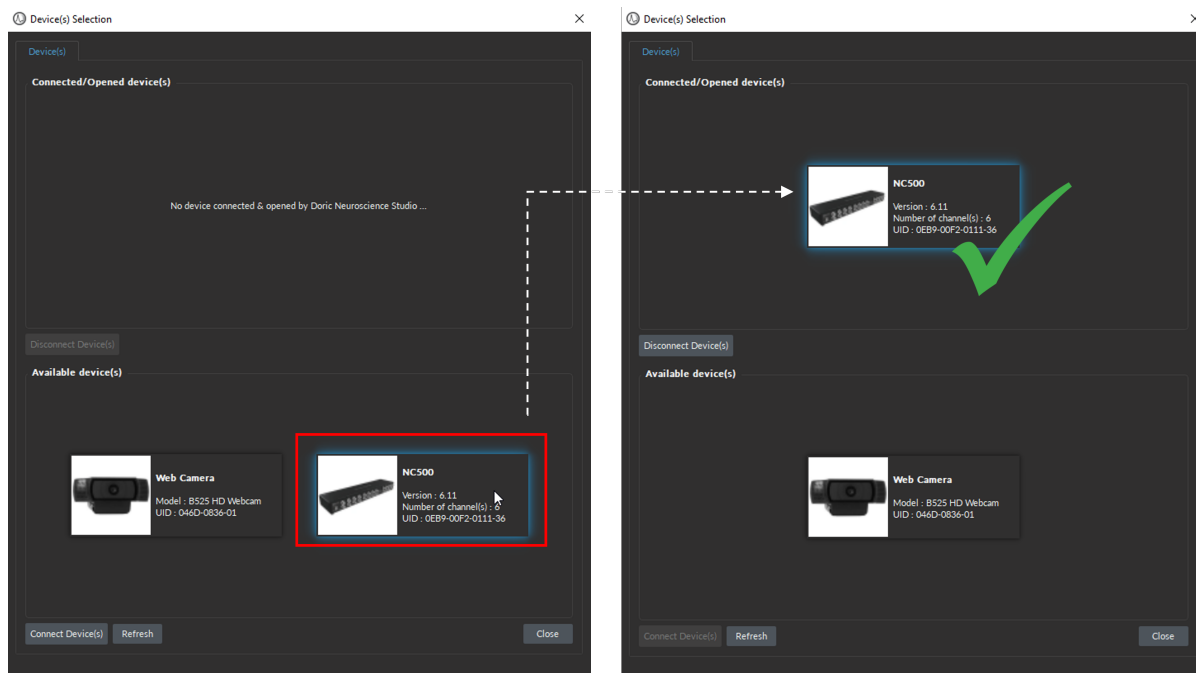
Device(s) Selection

Device(s)

Connected/Opened device(s)

No device connected & opened by Doric Neuroscience Studio ...

Disconnect Device(s)

Available device(s)

Web Camera
Model : B525 HD Webcam
UID : 046D-0836-01

NC500
Version : 6.11
Number of channel(s) : 6
UID : 0EB9-00F2-0111-36

Connect Device(s)
Refresh
Close

Device(s) Selection

Device(s)

Connected/Opened device(s)

NC500
Version : 6.11
Number of channel(s) : 6
UID : 0EB9-00F2-0111-36

Disconnect Device(s)

Available device(s)

Web Camera
Model : B525 HD Webcam
UID : 046D-0836-01

Connect Device(s)
Refresh
Close